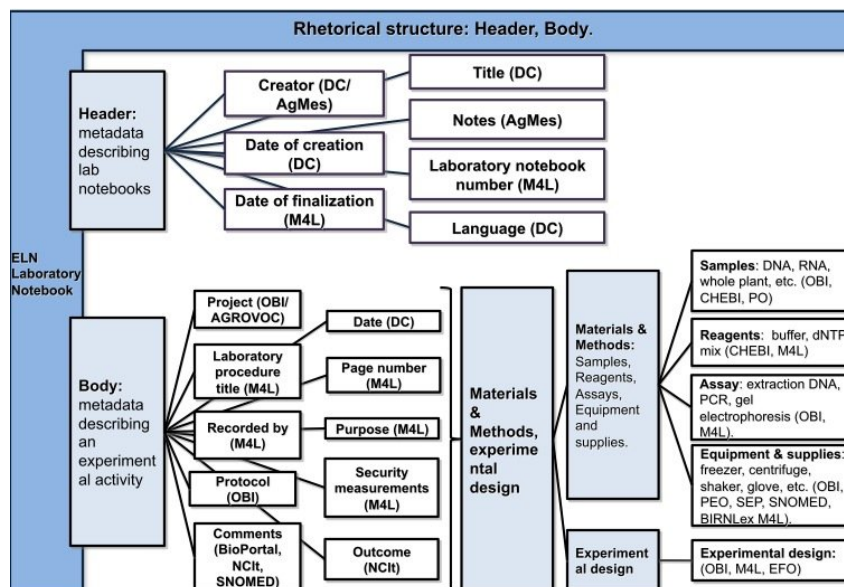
Rhetorical structure: Header, Body.

ELN Laboratory Notebook

Header: metadata describing lab notebooks

Creator (DC/ AgMes)

Title (DC)

Notes (AgMes)

Date of creation (DC)

Laboratory notebook number (M4L)

Date of finalization (M4L)

Language (DC)

Body: metadata describing an experimental activity

Project (OBI/ AGROVOC)

Date (DC)

Laboratory procedure title (M4L)

Page number (M4L)

Recorded by (M4L)

Purpose (M4L)

Protocol (OBI)

Security measurements (M4L)

Comments (BioPortal, NCIt, SNOMED)

Outcome (NCIt)

Materials & Methods, experimental design

Materials & Methods: Samples, Reagents, Assays, Equipment and supplies.

Samples: DNA, RNA, whole plant, etc. (OBI, CHEBI, PO)

Reagents: buffer, dNTP mix (CHEBI, M4L)

Assay: extraction DNA, PCR, gel electrophoresis (OBI, M4L).

Equipment & supplies: freezer, centrifuge, shaker, glove, etc. (OBI, PEO, SEP, SNOMED, BIRNLex M4L).

Experimental design

Experimental design: (OBI, M4L, EFO)